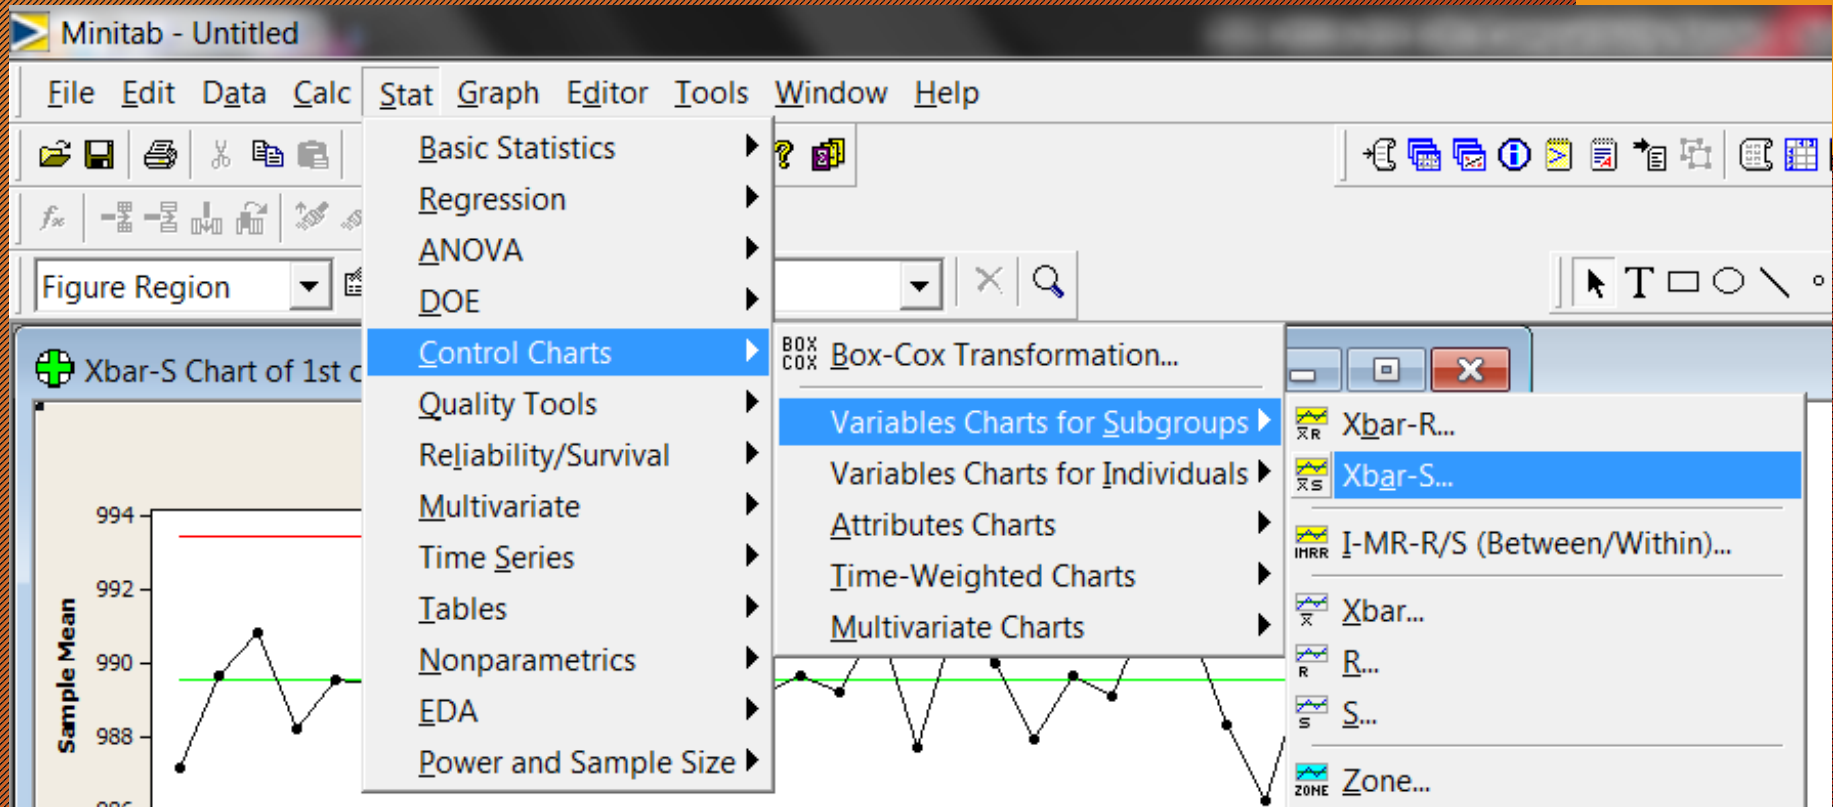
Minitab - Untitled

File Edit Data Calc Stat Graph Editor Tools Window Help

Figure Region

Xbar-S Chart of 1st c

Basic Statistics
Regression
ANOVA
DOE
Control Charts
Quality Tools
Reliability/Survival
Multivariate
Time Series
Tables
Nonparametrics
EDA
Power and Sample Size

BOX COX Box-Cox Transformation...
Variables Charts for Subgroups
Variables Charts for Individuals
Attributes Charts
Time-Weighted Charts
Multivariate Charts

Xbar-R...
Xbar-S...
I-MR-R/S (Between/Within)...
Xbar...
R...
S...
Zone...

Sample Mean
994
992
990
988